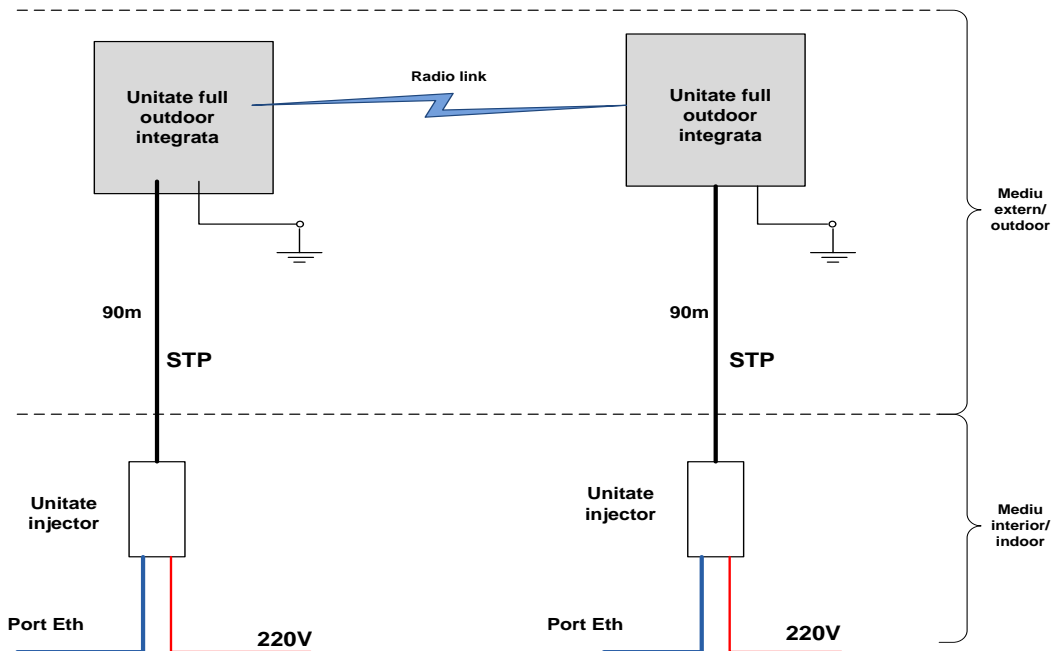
Unitate full outdoor integrata

Radio link

Unitate full outdoor integrata

Mediu extern/ outdoor

90m

STP

90m

STP

Unitate injector

Unitate injector

Mediu interior/ indoor

Port Eth

220V

Port Eth

220V